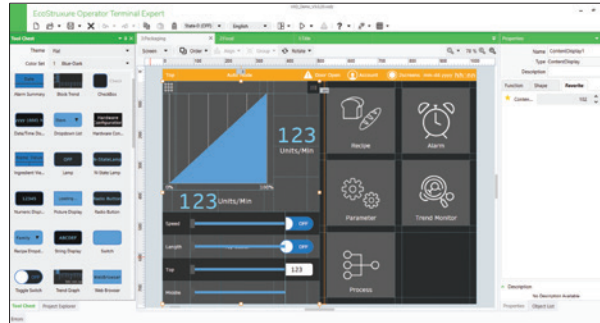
EcoStruxure Operator Terminal Expert

State 0 (Off)   English

Tool Chest
Theme  Flat
Color Set  1 : Blue Dark

Alarm Summary
Block Trend
CheckBox
Date/Time Di...
Dropdown List
Hardware Con...
Ingredient Vie...
Lamp
N-State Lamp
Numeric Displ...
Picture Display
Radio Button
Recipe Dropd...
String Display
Switch
Toggle Switch
Trend Graph
Web Browser

Tool Chest   Project Explorer

1Packaging   Visual   Filler

Screen   Order   Align   Group   Rotate   70 %

Top   Auto Mode   Door Open   Account   Screens

123
Units/Min

0%   100%

123 Units/Min

Speed   OFF
Length   OFF
Top   123
Middle

Recipe
Alarm
Parameter
Trend Monitor
Process

Properties
Name  ContentDisplay1
Type  ContentDisplay
Description

Function   Shape   Rewrite
Conten...   152

Description
No Description Available
Properties   Object List